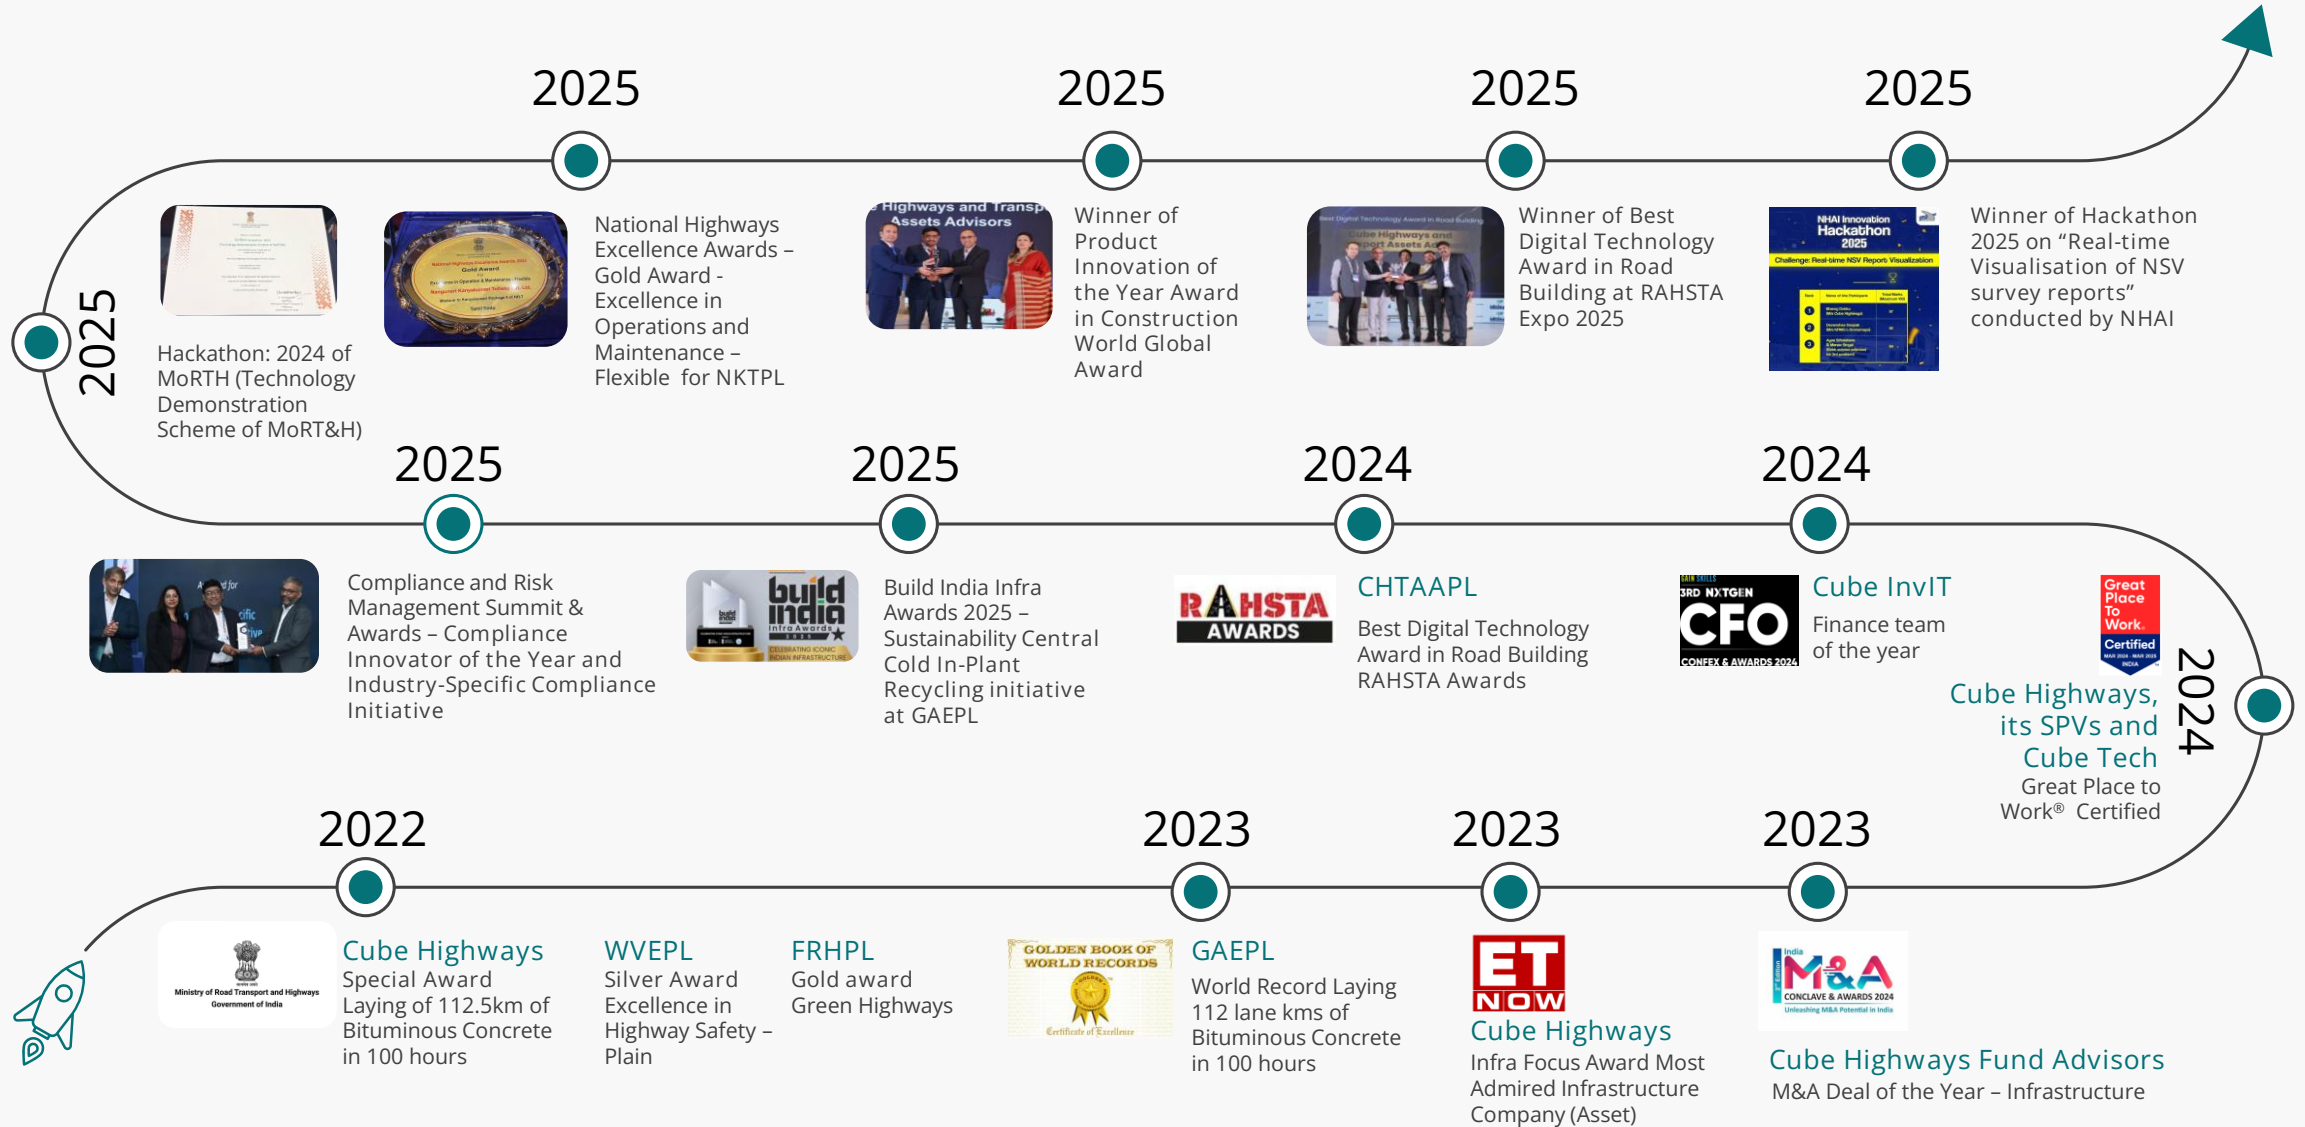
2025

2025

2025

2025

2025

Hackathon: 2024 of MoRTH (Technology Demonstration Scheme of MoRT&H)

National Highways Excellence Awards – Gold Award - Excellence in Operations and Maintenance – Flexible for NKTPL

Highways and Transport Assets Advisors

Winner of Product Innovation of the Year Award in Construction World Global Award

Winner of Best Digital Technology Award in Road Building at RAHSTA Expo 2025

NHAI Innovation Hackathon 2025

Winner of Hackathon 2025 on "Real-time Visualisation of NSV survey reports" conducted by NHAI

2025

2025

2024

2024

Compliance and Risk Management Summit & Awards – Compliance Innovator of the Year and Industry-Specific Compliance Initiative

build india Infra Awards

Build India Infra Awards 2025 – Sustainability Central Cold In-Plant Recycling initiative at GAEPL

RAHSTA AWARDS

CHTAAPL

Best Digital Technology Award in Road Building RAHSTA Awards

3RD NXTGEN CFO CONFEX & AWARDS 2024

Cube InvIT

Finance team of the year

Great Place To Work. Certified

2024

Cube Highways, its SPVs and Cube Tech

Great Place to Work® Certified

2022

2023

2023

2023

Ministry of Road Transport and Highways Government of India

Cube Highways
Special Award Laying of 112.5km of Bituminous Concrete in 100 hours

WVEPL
Silver Award Excellence in Highway Safety – Plain

FRHPL
Gold award Green Highways

GOLDEN BOOK OF WORLD RECORDS

GAEPL
World Record Laying 112 lane kms of Bituminous Concrete in 100 hours

ET NOW

Cube Highways
Infra Focus Award Most Admired Infrastructure Company (Asset)

M&A CONCLAVE & AWARDS 2024

Cube Highways Fund Advisors
M&A Deal of the Year – Infrastructure